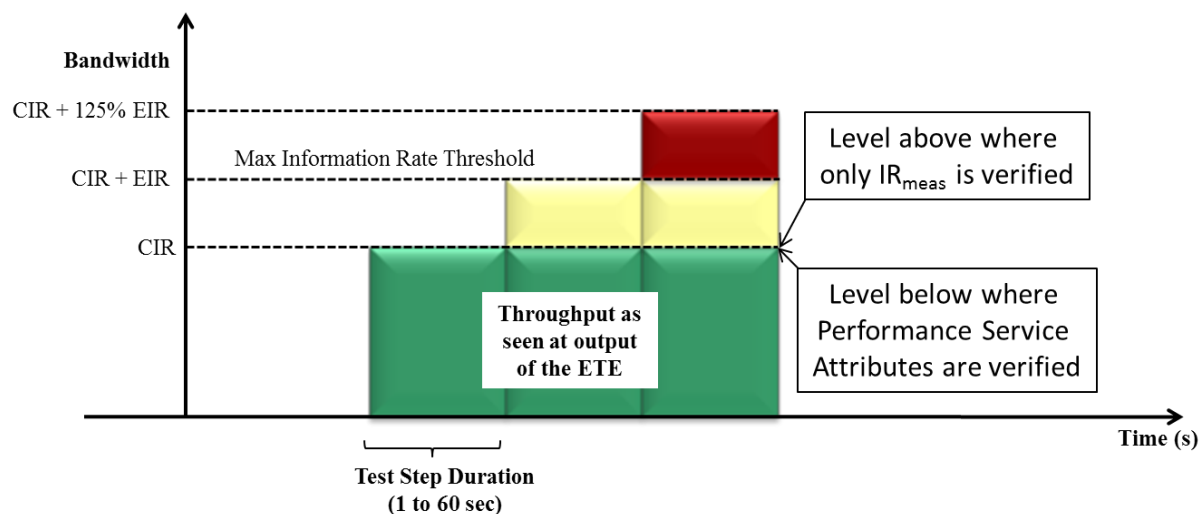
Bandwidth

CIR + 125% EIR

Max Information Rate Threshold

CIR + EIR

CIR

Level above where only $IR_{meas}$ is verified

Level below where Performance Service Attributes are verified

Throughput as seen at output of the ETE

Time (s)

Test Step Duration (1 to 60 sec)